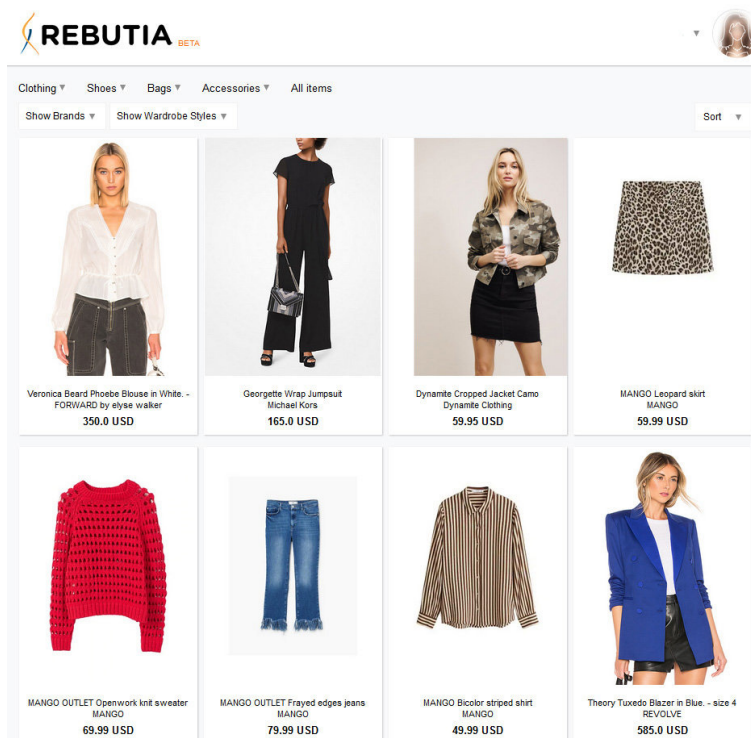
REBUTIA BETA

Clothing ▾ Shoes ▾ Bags ▾ Accessories ▾ All items

Show Brands ▾ Show Wardrobe Styles ▾

Sort ▾

Veronica Beard Phoebe Blouse in White. - FORWARD by elyse walker
350.0 USD

Georgette Wrap Jumpsuit
Michael Kors
165.0 USD

Dynamite Cropped Jacket Camo
Dynamite Clothing
59.95 USD

MANGO Leopard skirt
MANGO
59.99 USD

MANGO OUTLET Openwork knit sweater
MANGO
69.99 USD

MANGO OUTLET Frayed edges jeans
MANGO
79.99 USD

MANGO Bicolor striped shirt
MANGO
49.99 USD

Theory Tuxedo Blazer in Blue. - size 4
REVOLVE
585.0 USD